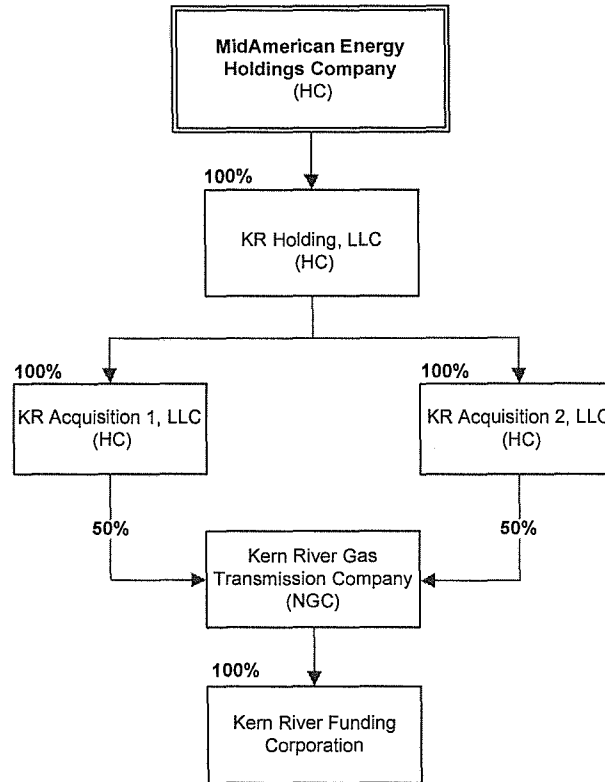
MidAmerican Energy Holdings Company
(HC)

100%

KR Holding, LLC
(HC)

100%

KR Acquisition 1, LLC
(HC)

100%

KR Acquisition 2, LL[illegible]
(HC)

50%

50%

Kern River Gas Transmission Company
(NGC)

100%

Kern River Funding Corporation